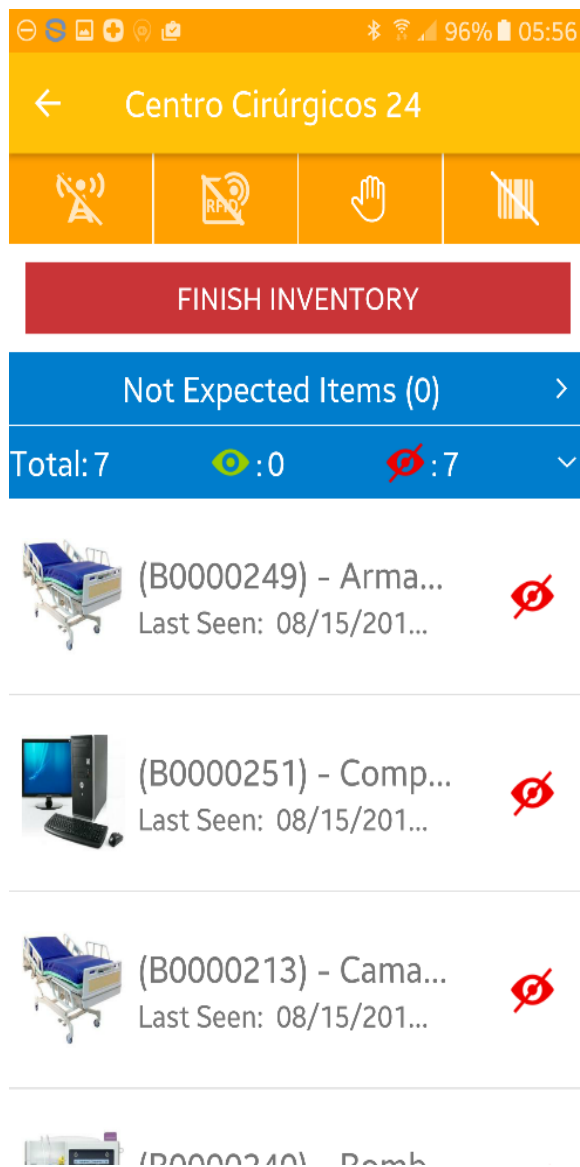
96% 05:56

Centro Cirúrgicos 24

RFID

FINISH INVENTORY

Not Expected Items (0)

Total: 7 :0 :7

(B0000249) - Arma...
Last Seen: 08/15/201...

(B0000251) - Comp...
Last Seen: 08/15/201...

(B0000213) - Cama...
Last Seen: 08/15/201...

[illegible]